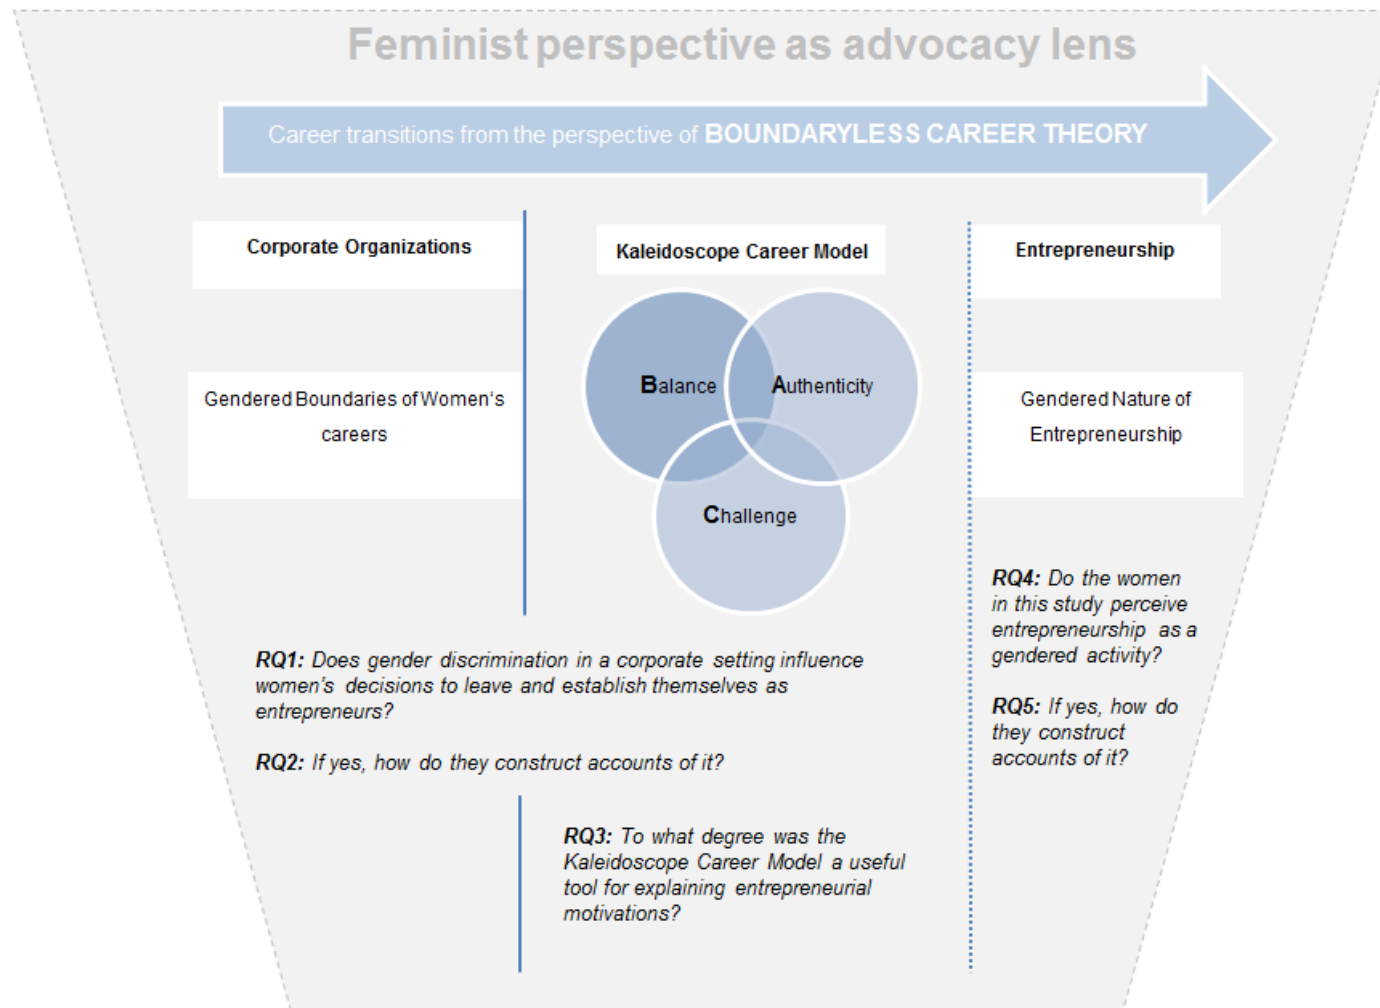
Feminist perspective as advocacy lens

Career transitions from the perspective of BOUNDARYLESS CAREER THEORY

Corporate Organizations

Kaleidoscope Career Model

Entrepreneurship

Gendered Boundaries of Women's careers

Balance

Authenticity

Challenge

Gendered Nature of Entrepreneurship

RQ4: Do the women in this study perceive entrepreneurship as a gendered activity?

RQ5: If yes, how do they construct accounts of it?

RQ1: Does gender discrimination in a corporate setting influence women's decisions to leave and establish themselves as entrepreneurs?

RQ2: If yes, how do they construct accounts of it?

RQ3: To what degree was the Kaleidoscope Career Model a useful tool for explaining entrepreneurial motivations?